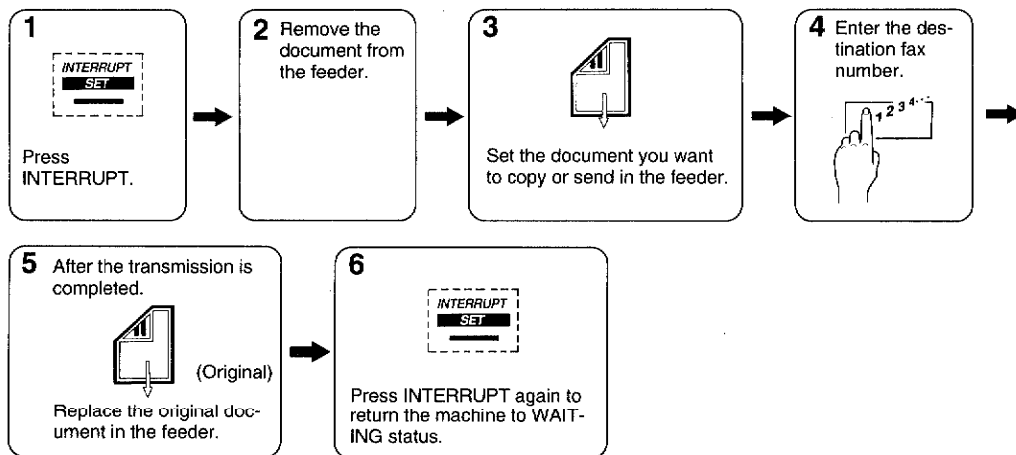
1

INTERRUPT
SET

Press INTERRUPT.

2 Remove the document from the feeder.

3

Set the document you want to copy or send in the feeder.

4 Enter the destination fax number.

1 2 3 4

5 After the transmission is completed.

(Original)

Replace the original document in the feeder.

6

INTERRUPT
SET

Press INTERRUPT again to return the machine to WAITING status.